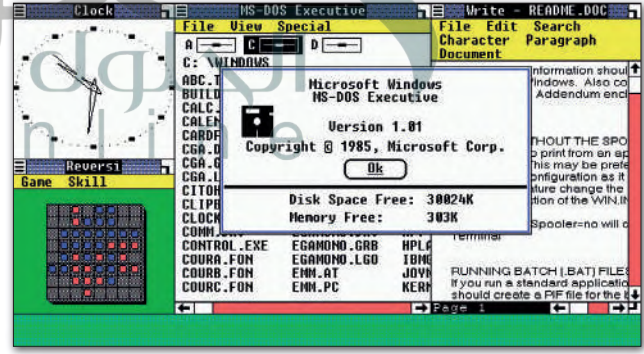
Clock

MS-DOS Executive

File View Special

A C D

C: \WINDOWS

ABC.T
BUILD
CALC.
CALEN
CARDF
CGA.D
CGA.G
CGA.L
CITOH
CLIPB
CLOCK
COMM.
CONTROL.EXE
COURA.FON
COURB.FON
COURC.FON

EGAMONO.GRB
EGAMONO.LGO
EMM.AT
EMM.PC

HPLA
IBMG
JOYN
KERN

Write - README.DOC

File Edit Search Character Paragraph Document

information shoul
Windows. Also co
Addendum encl

THOUT THE SPO
o print from an ap
his may be printe
onfiguration as it
ture change the
tion of the WIN.IN

Spooler=no will c

Terminal

RUNNING BATCH (.BAT) FILES
If you run a standard applicatio
should create a PIF file for the b

Page 1

Reversi

Game Skill

Microsoft Windows
MS-DOS Executive

Version 1.01

Copyright © 1985, Microsoft Corp.

Ok

Disk Space Free: 30024K
Memory Free: 303K

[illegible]
n l i n e